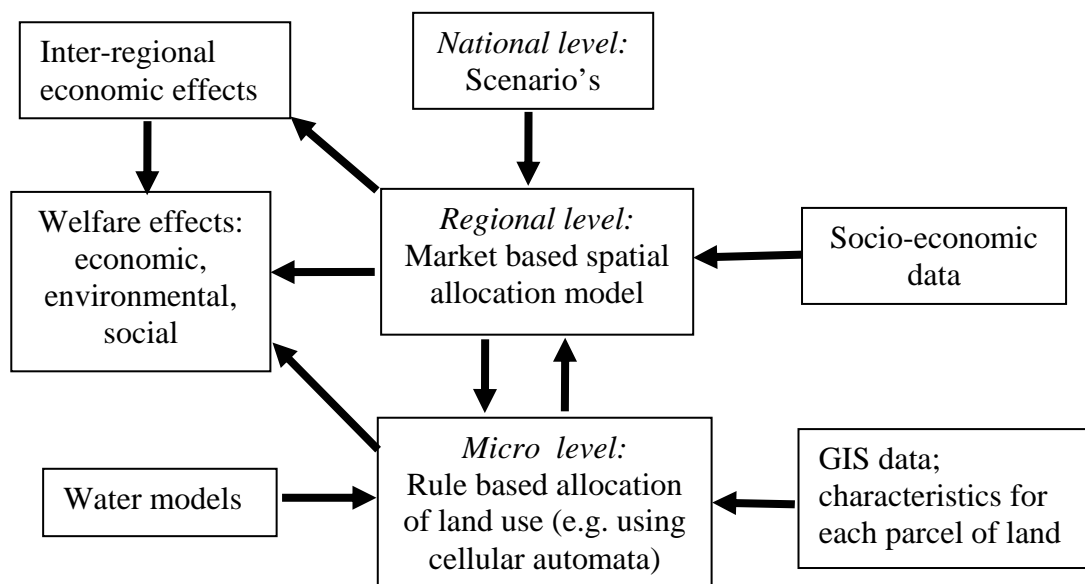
Inter-regional economic effects

*National level:* Scenario's

Welfare effects: economic, environmental, social

*Regional level:* Market based spatial allocation model

Socio-economic data

Water models

*Micro level:* Rule based allocation of land use (e.g. using cellular automata)

GIS data; characteristics for each parcel of land